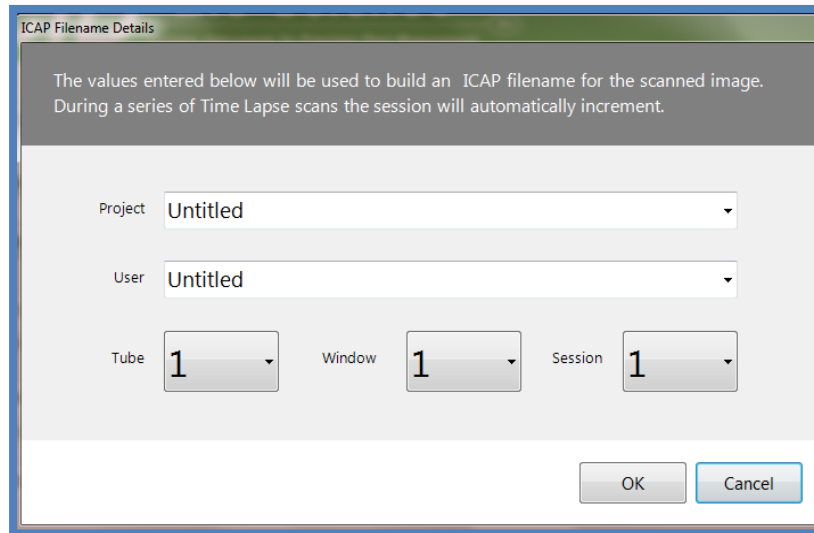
ICAP Filename Details

The values entered below will be used to build an ICAP filename for the scanned image. During a series of Time Lapse scans the session will automatically increment.

Project Untitled

User Untitled

Tube 1 Window 1 Session 1

OK Cancel